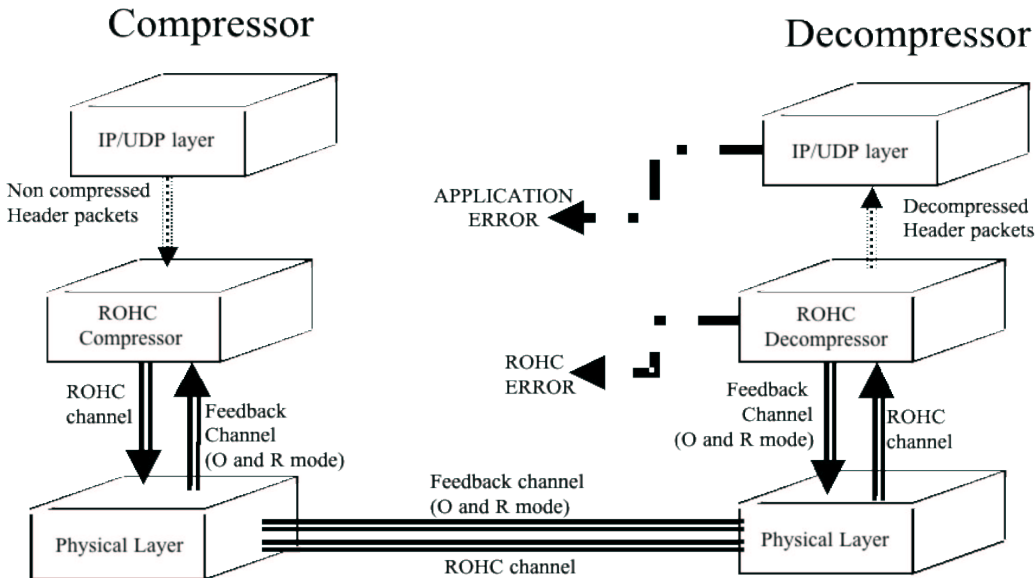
Compressor

Decompressor

IP/UDP layer

Non compressed Header packets

ROHC Compressor

ROHC channel

Feedback Channel (O and R mode)

Physical Layer

Feedback channel (O and R mode)

ROHC channel

IP/UDP layer

APPLICATION ERROR

Decompressed Header packets

ROHC Decompressor

ROHC ERROR

Feedback Channel (O and R mode)

ROHC channel

Physical Layer